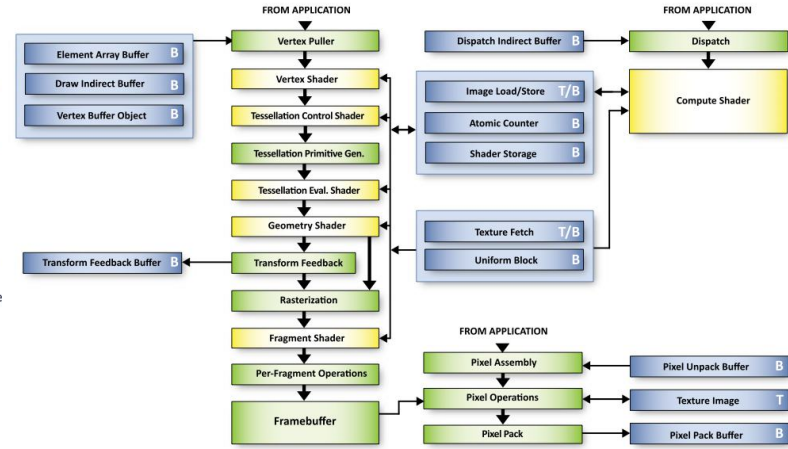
FROM APPLICATION

Element Array Buffer B
Draw Indirect Buffer B
Vertex Buffer Object B

Vertex Puller
Vertex Shader
Tessellation Control Shader
Tessellation Primitive Gen.
Tessellation Eval. Shader
Geometry Shader
Transform Feedback Buffer B
Transform Feedback
Rasterization
Fragment Shader
Per-Fragment Operations
Framebuffer

Dispatch Indirect Buffer B
FROM APPLICATION
Dispatch
Compute Shader

Image Load/Store T/B
Atomic Counter B
Shader Storage B

Texture Fetch T/B
Uniform Block B

FROM APPLICATION
Pixel Assembly
Pixel Unpack Buffer B
Pixel Operations
Texture Image T
Pixel Pack
Pixel Pack Buffer B

e